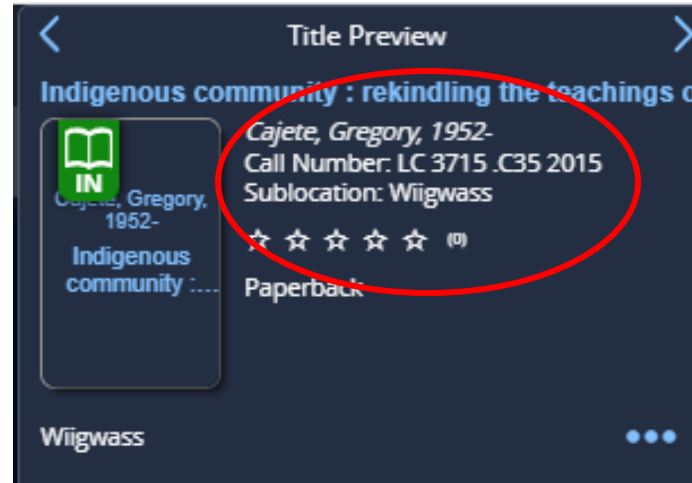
Title Preview

Indigenous community : rekindling the teachings o

IN

Cajete, Gregory, 1952-

Indigenous community :...

Cajete, Gregory, 1952-
Call Number: LC 3715 .C35 2015
Sublocation: Wiigwass

☆ ☆ ☆ ☆ ☆ (0)

Paperback

Wiigwass